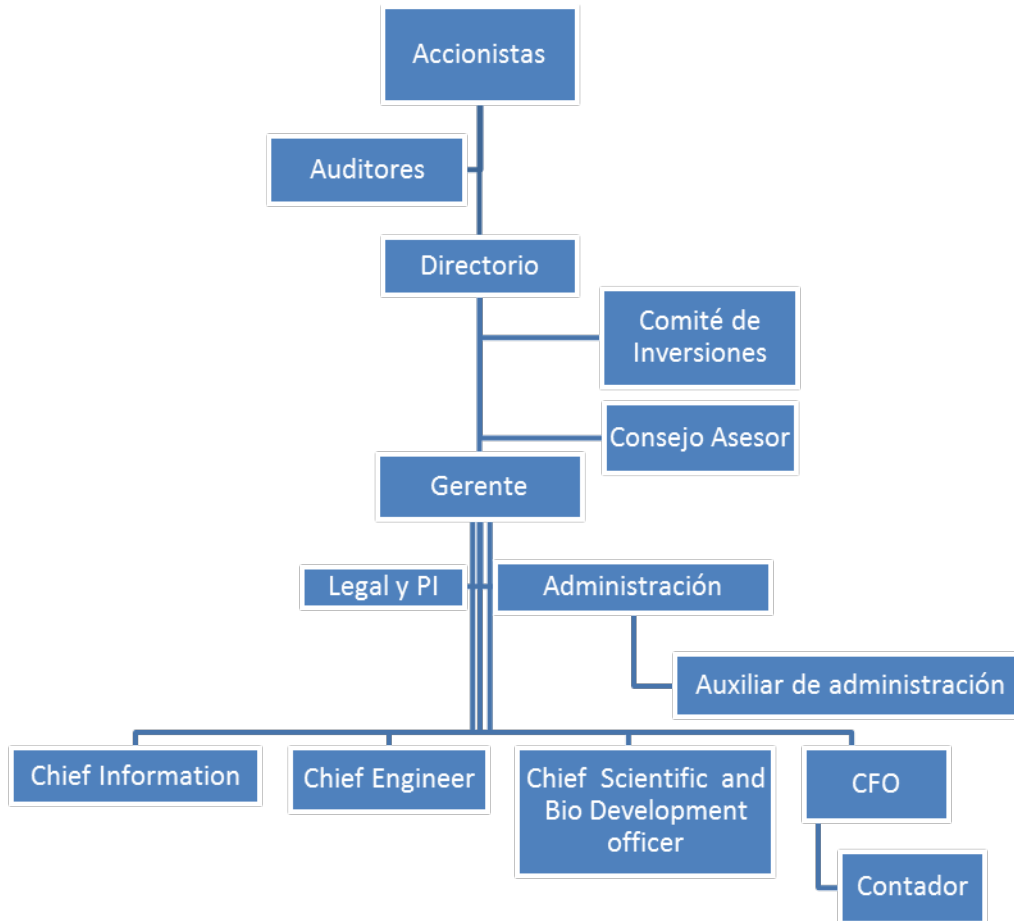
Accionistas

Auditores

Directorio

Comité de Inversiones

Consejo Asesor

Gerente

Legal y PI

Administración

Auxiliar de administración

Chief Information

Chief Engineer

Chief Scientific and Bio Development officer

CFO

Contador